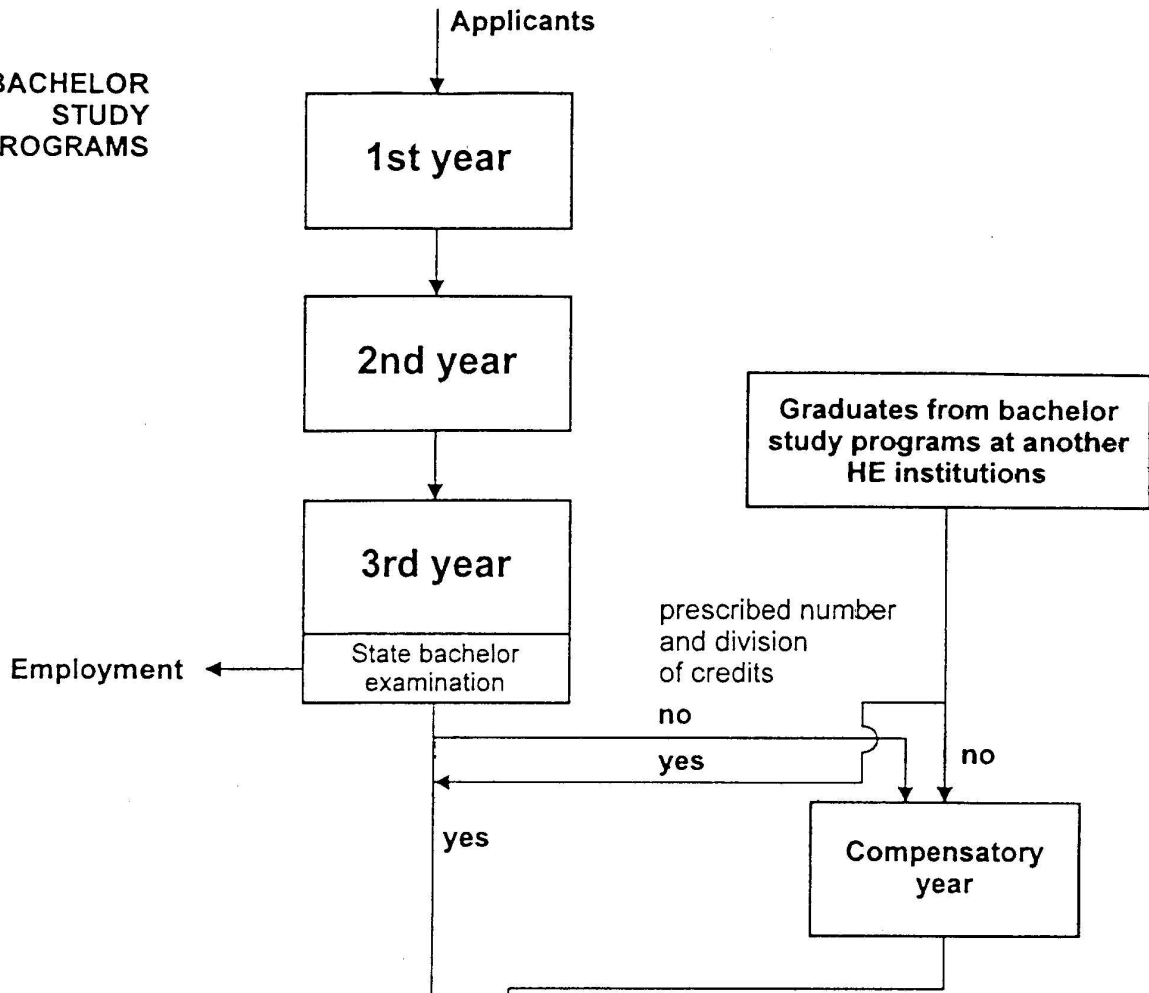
Applicants

BACHELOR STUDY PROGRAMS

1st year

2nd year

Graduates from bachelor study programs at another HE institutions

3rd year

State bachelor examination

prescribed number and division of credits

Employment

no

yes

no

yes

Compensatory year